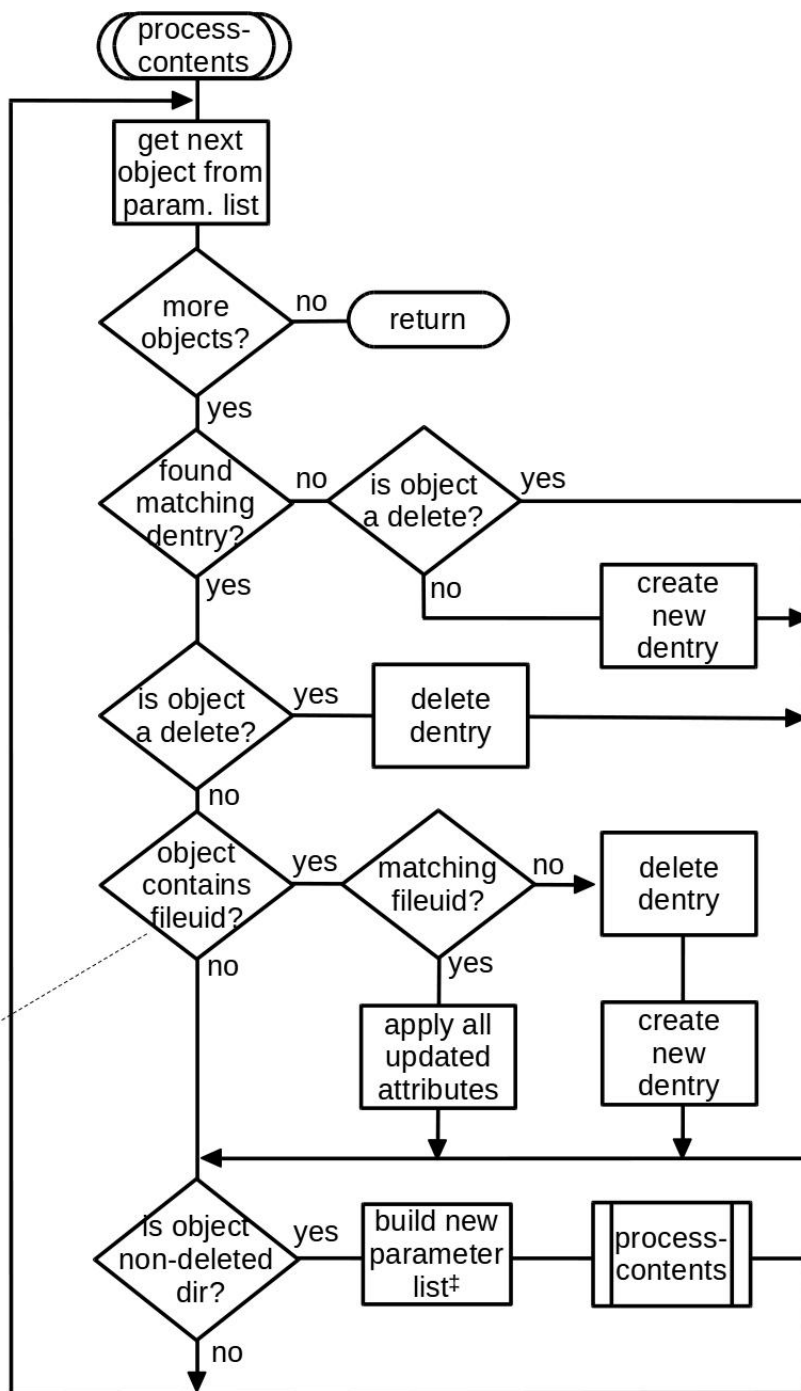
process-contents

get next object from param. list

more objects?

no

return

yes

found matching dentry?

no

is object a delete?

yes

no

create new dentry

yes

is object a delete?

yes

delete dentry

no

object contains fileuid?

yes

matching fileuid?

no

delete dentry

no

yes

apply all updated attributes

create new dentry

is object non-deleted dir?

yes

build new parameter list‡

process-contents

no